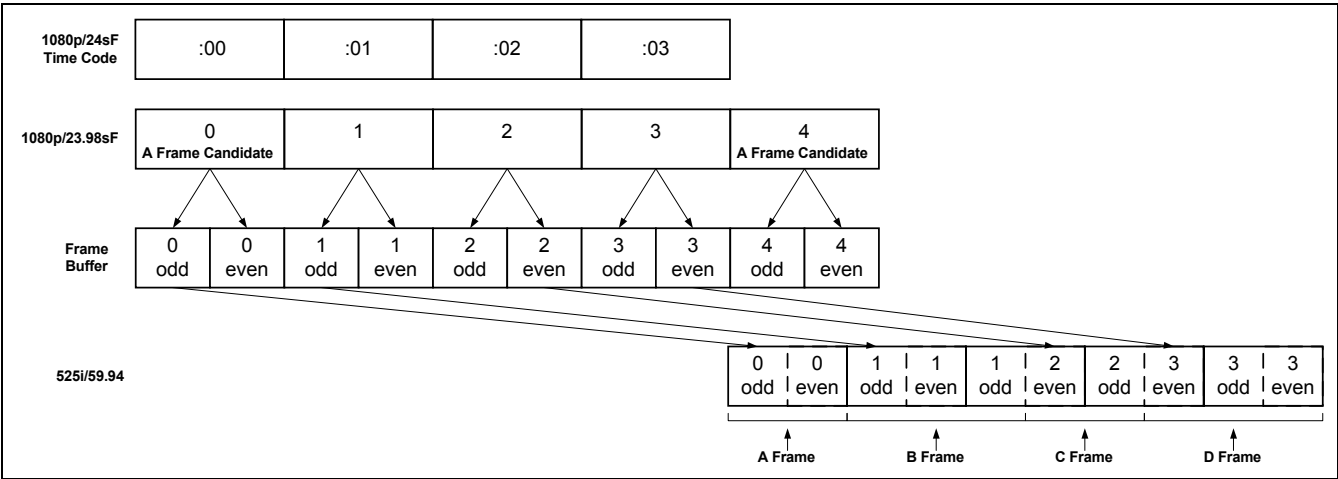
1080p/24sF Time Code

| :00 | :01 | :02 | :03 |
|---|---|---|---|

1080p/23.98sF

| 0 A Frame Candidate | 1 | 2 | 3 | 4 A Frame Candidate |
|---|---|---|---|---|

Frame Buffer

| 0 odd | 0 even | 1 odd | 1 even | 2 odd | 2 even | 3 odd | 3 even | 4 odd | 4 even |
|---|---|---|---|---|---|---|---|---|---|

525i/59.94

| 0 odd | 0 even | 1 odd | 1 even | 1 odd | 2 even | 2 odd | 3 even | 3 odd | 3 even |
|---|---|---|---|---|---|---|---|---|---|

A Frame
B Frame
C Frame
D Frame